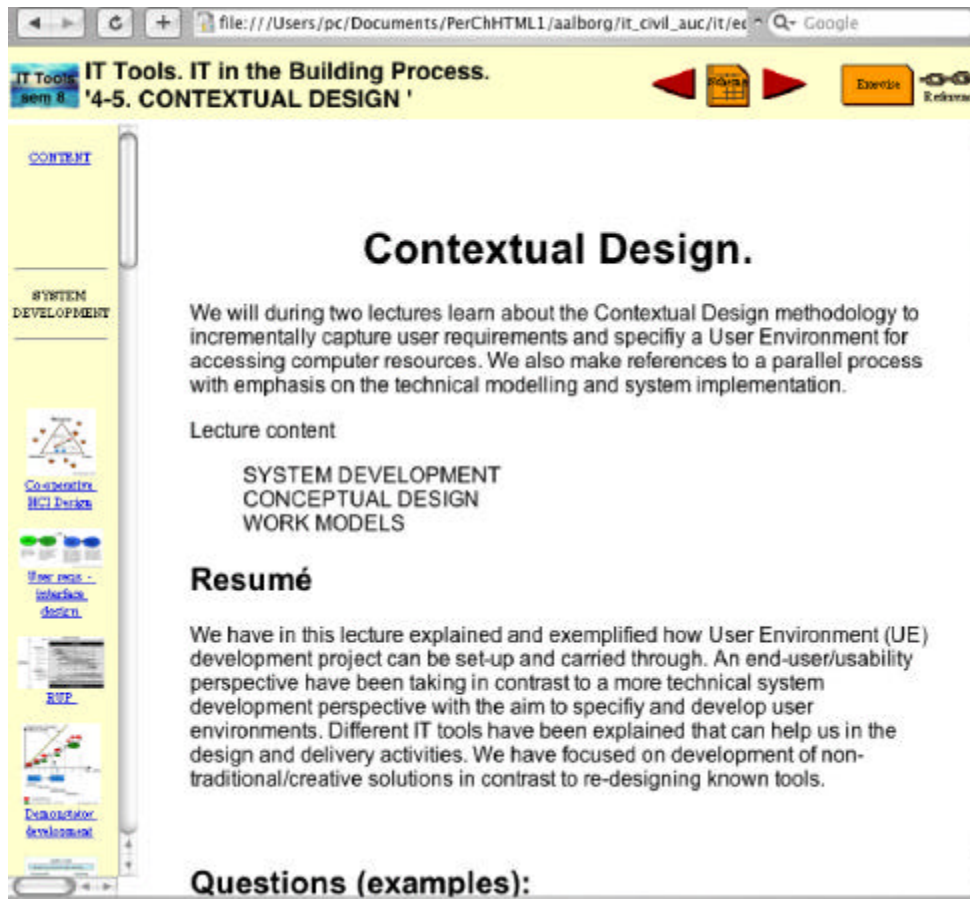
file:///Users/pc/Documents/PerChHTML1/aalborg/it_civil_auc/it/e

Google

IT Tools sem 8

IT Tools. IT in the Building Process. '4-5. CONTEXTUAL DESIGN '

Schema

Exercise

Reference

CONTENT

SYSTEM DEVELOPMENT

Co-operative HCI Design

User reqs - interface design

RUP

Demonstrator development

Contextual Design.

We will during two lectures learn about the Contextual Design methodology to incrementally capture user requirements and specifiy a User Environment for accessing computer resources. We also make references to a parallel process with emphasis on the technical modelling and system implementation.

Lecture content

SYSTEM DEVELOPMENT
CONCEPTUAL DESIGN
WORK MODELS

Resumé

We have in this lecture explained and exemplified how User Environment (UE) development project can be set-up and carried through. An end-user/usability perspective have been taking in contrast to a more technical system development perspective with the aim to specifiy and develop user environments. Different IT tools have been explained that can help us in the design and delivery activities. We have focused on development of non-traditional/creative solutions in contrast to re-designing known tools.

Questions (examples):